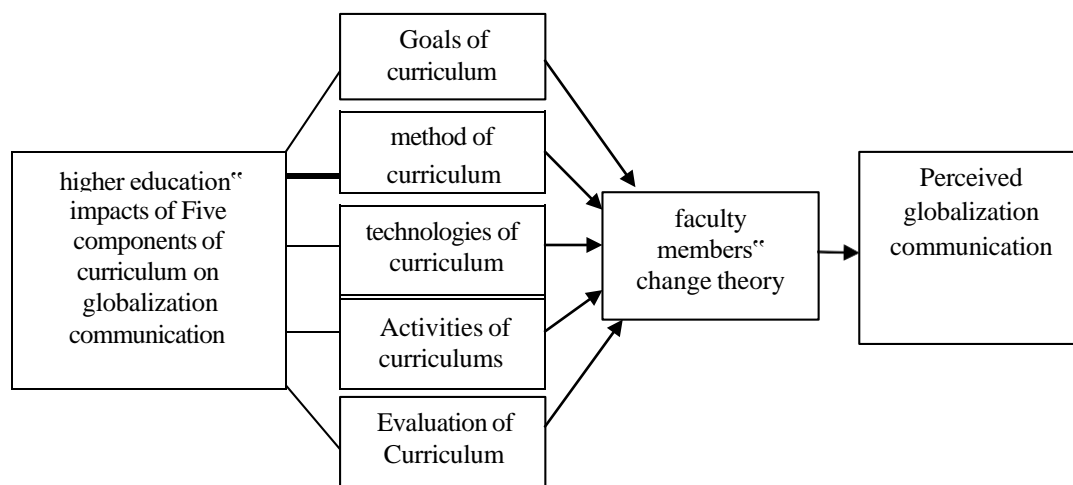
higher education‟ impacts of Five components of curriculum on globalization communication

Goals of curriculum

method of curriculum

technologies of curriculum

Activities of curriculums

Evaluation of Curriculum

faculty members‟ change theory

Perceived globalization communication